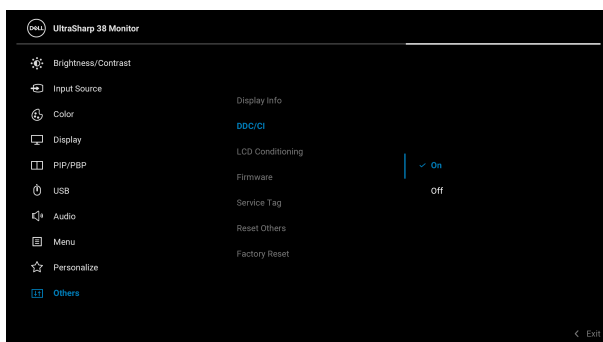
DELL UltraSharp 38 Monitor

Brightness/Contrast
Input Source
Color
Display
PIP/PBP
USB
Audio
Menu
Personalize
Others

Display Info
DDC/CI
LCD Conditioning
Firmware
Service Tag
Reset Others
Factory Reset

✓ On
Off

< Exit